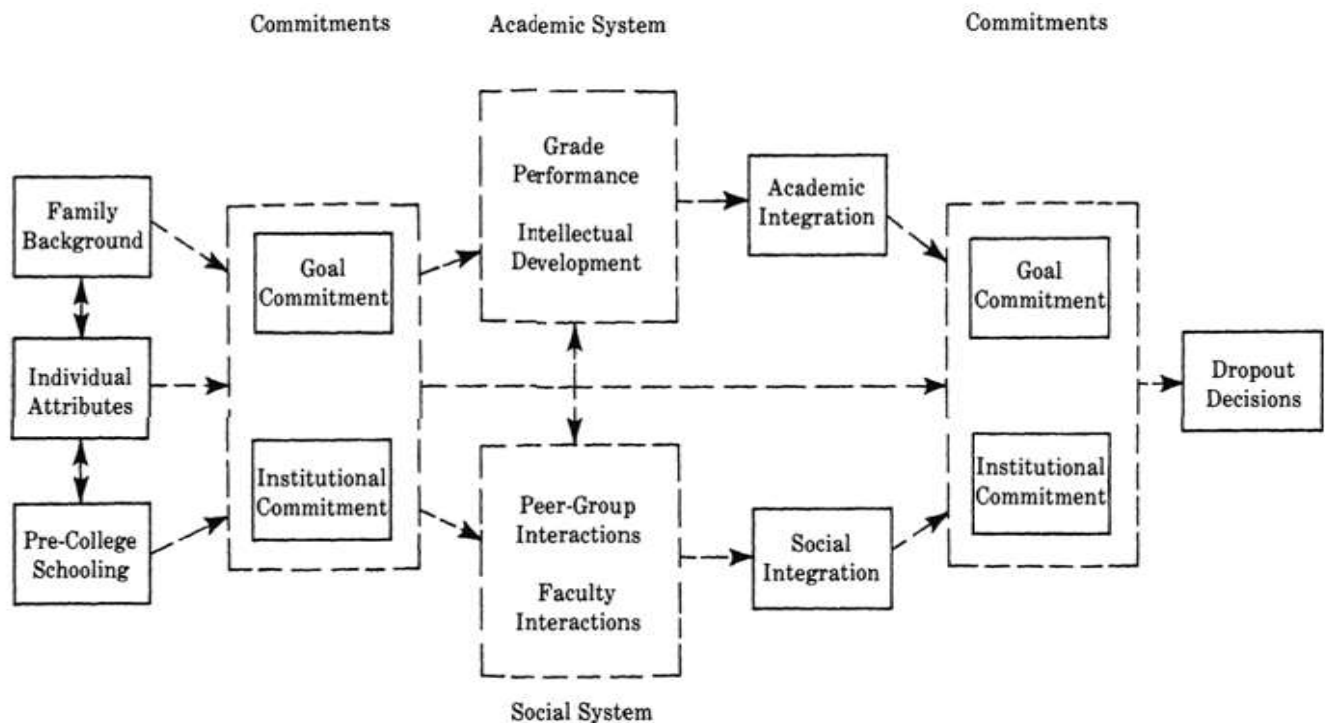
Commitments

Academic System

Commitments

Family Background

Individual Attributes

Pre-College Schooling

Goal Commitment

Institutional Commitment

Grade Performance

Intellectual Development

Peer-Group Interactions

Faculty Interactions

Academic Integration

Social Integration

Goal Commitment

Institutional Commitment

Dropout Decisions

Social System